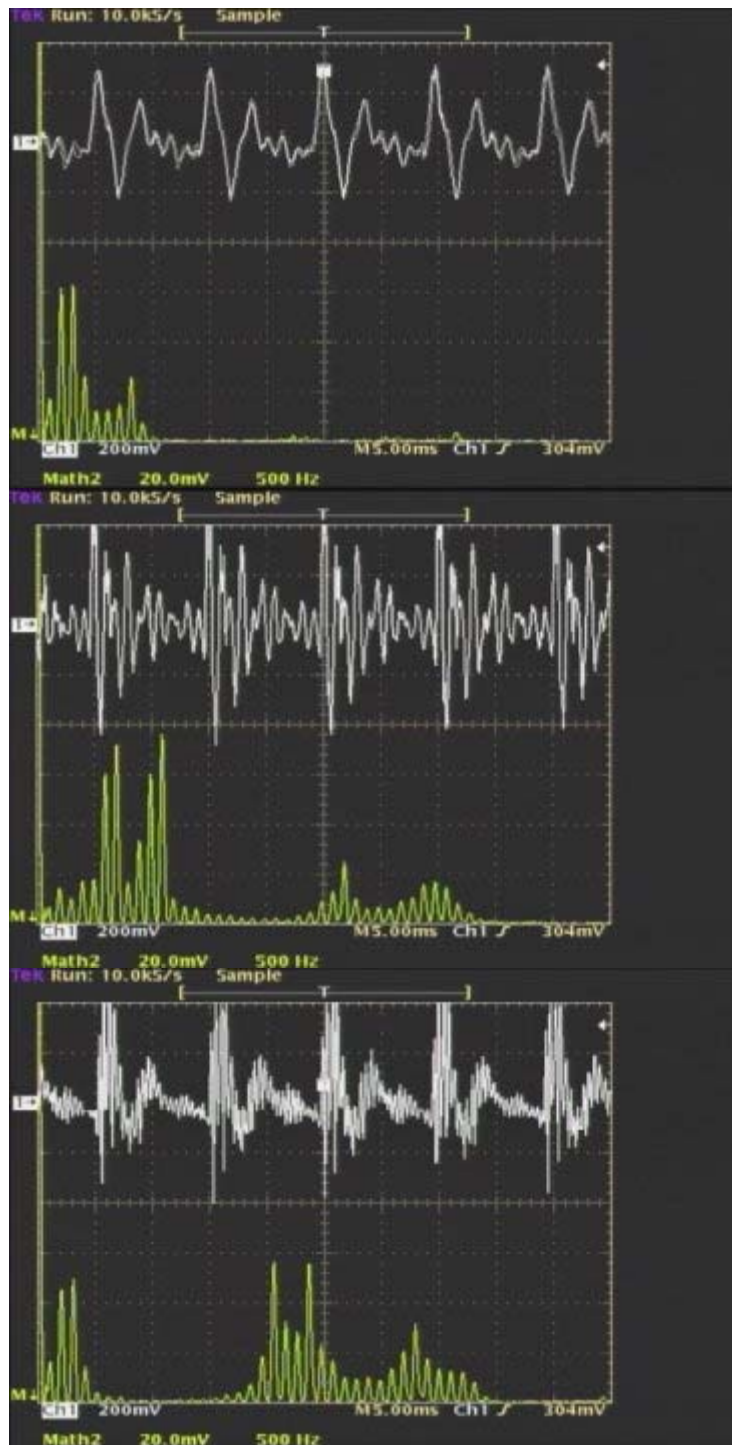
Tek Run: 10.0kS/s Sample

T

1→

M

Ch1 200mV M5.00ms Ch1 ∫ 304mV

Math2 20.0mV 500 Hz

Tek Run: 10.0kS/s Sample

T

1→

M

Ch1 200mV M5.00ms Ch1 ∫ 304mV

Math2 20.0mV 500 Hz

Tek Run: 10.0kS/s Sample

T

1→

M

Ch1 200mV M5.00ms Ch1 ∫ 304mV

Math2 20.0mV 500 Hz